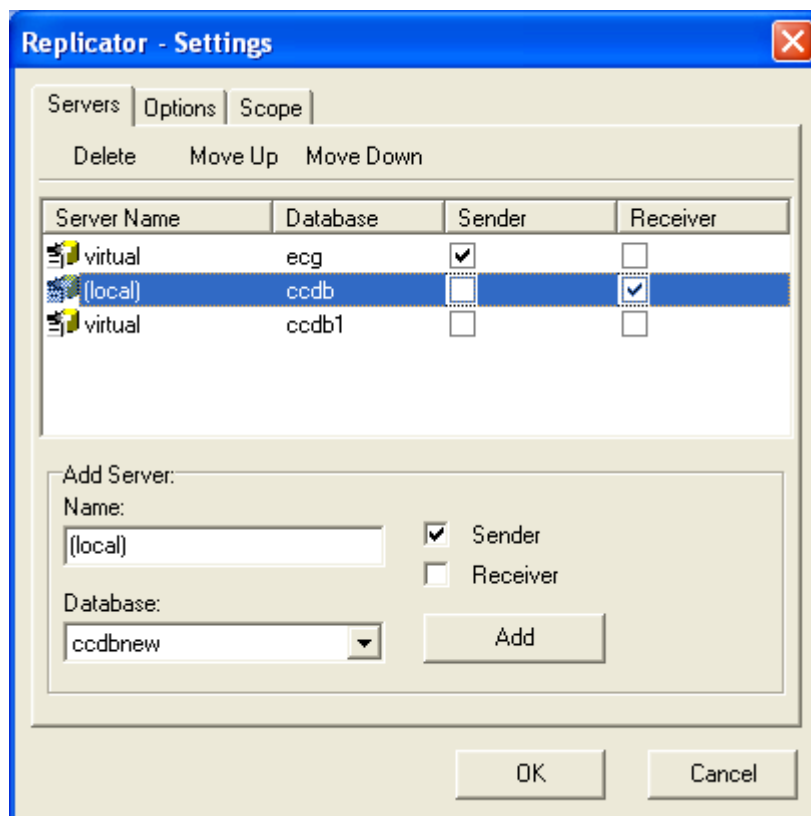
Replicator - Settings

Servers | Options | Scope

Delete Move Up Move Down

| Server Name | Database | Sender | Receiver |
|---|---|---|---|
| virtual | ecg | ☑ | ☐ |
| (local) | ccdb | ☐ | ☑ |
| virtual | ccdb1 | ☐ | ☐ |

Add Server:
Name:
(local)
☑ Sender
☐ Receiver
Database:
ccdbnew
Add

OK
Cancel